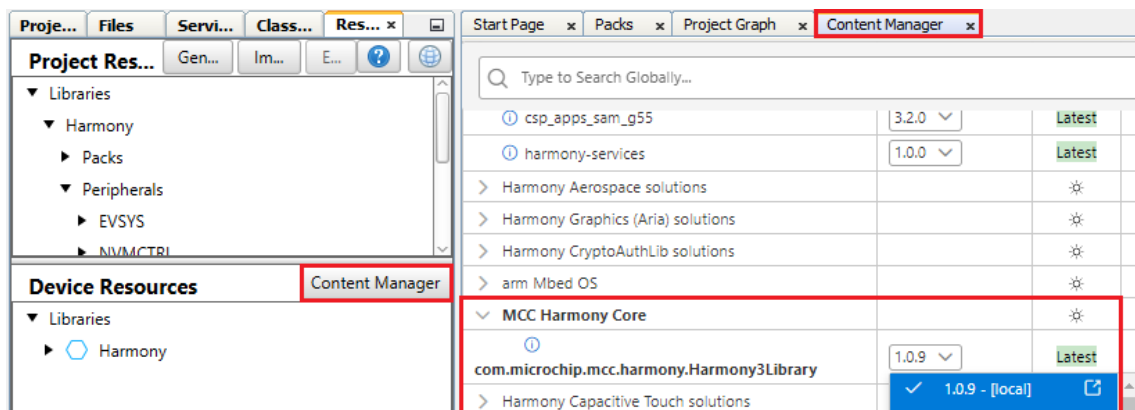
Proje... | Files | Servi... | Class... | Res... ×

Project Res... | Gen... | Im... | E... | ?

▼ Libraries
▼ Harmony
▶ Packs
▼ Peripherals
▶ EVSYS
▶ NVMCTRL

Device Resources | Content Manager

▼ Libraries
▶ Harmony

Start Page × | Packs × | Project Graph × | Content Manager ×

Type to Search Globally...

| | | |
|---|---|---|
| csp_apps_sam_g55 | 3.2.0 | Latest |
| harmony-services | 1.0.0 | Latest |
| > Harmony Aerospace solutions | | |
| > Harmony Graphics (Aria) solutions | | |
| > Harmony CryptoAuthLib solutions | | |
| > arm Mbed OS | | |
| MCC Harmony Core | | |
| com.microchip.mcc.harmony.Harmony3Library | 1.0.9 | Latest |
| > Harmony Capacitive Touch solutions | | |

1.0.9 - [local]